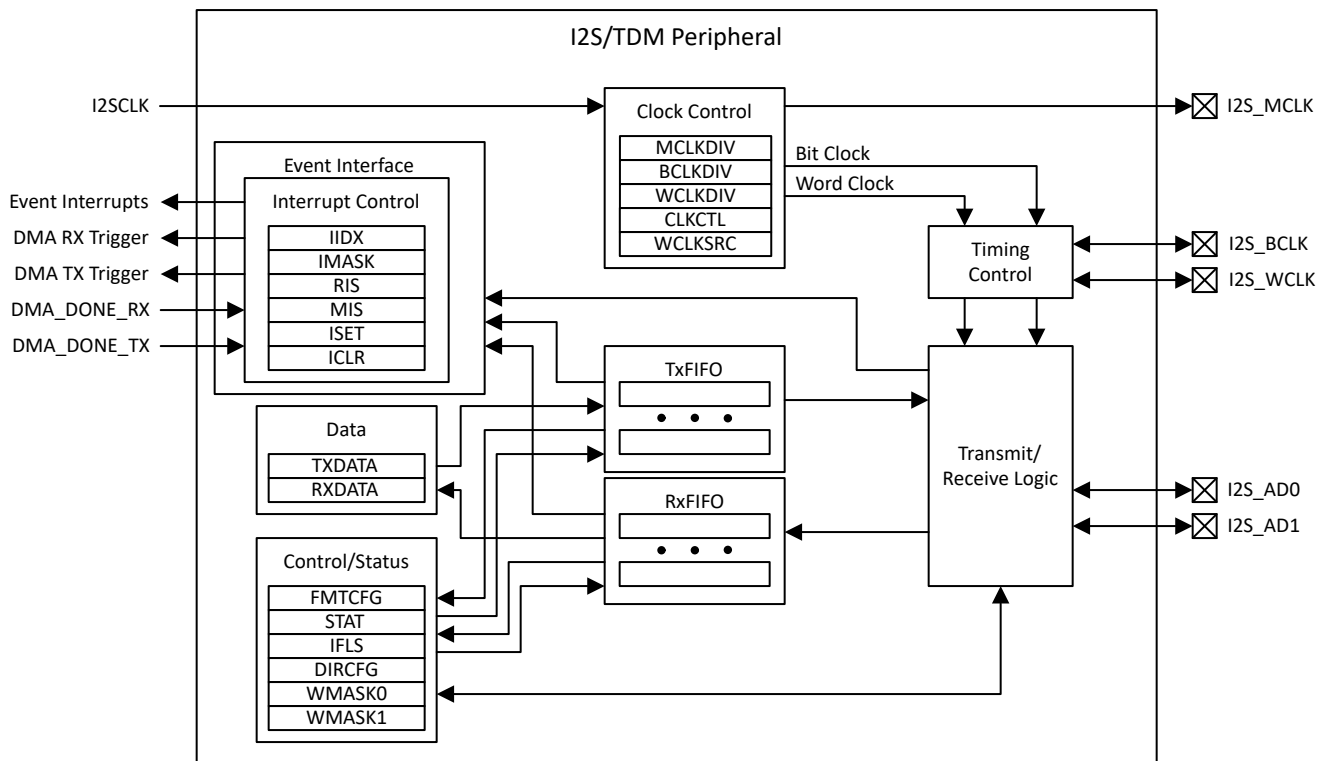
I2S/TDM Peripheral

I2SCLK

Clock Control

MCLKDIV
BCLKDIV
WCLKDIV
CLKCTL
WCLKSRC

I2S_MCLK

Bit Clock
Word Clock

Event Interface
Interrupt Control

IIDX
IMASK
RIS
MIS
ISET
ICLR

Event Interrupts
DMA RX Trigger
DMA TX Trigger
DMA_DONE_RX
DMA_DONE_TX

Timing Control

I2S_BCLK
I2S_WCLK

TxFIFO

Data
TXDATA
RXDATA

RxFIFO

Transmit/ Receive Logic

I2S_AD0
I2S_AD1

Control/Status
FMTCFG
STAT
IFLS
DIRCFG
WMASK0
WMASK1